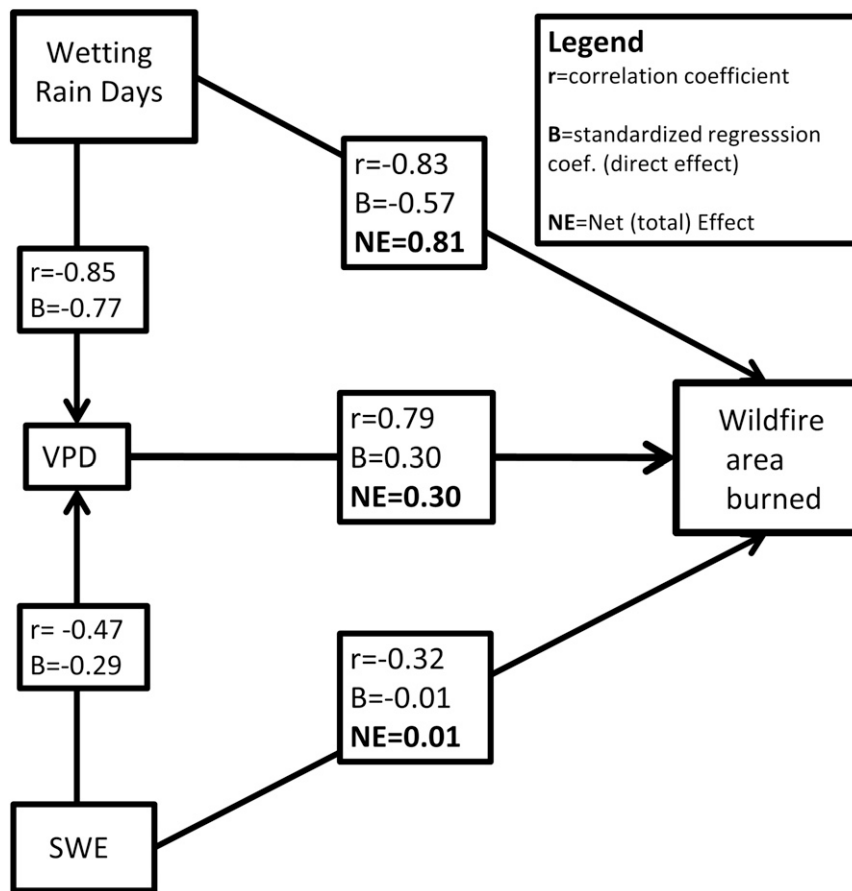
Wetting Rain Days

Legend
r=correlation coefficient

B=standardized regresssion coef. (direct effect)

NE=Net (total) Effect

r=-0.83
B=-0.57
NE=0.81

r=-0.85
B=-0.77

VPD

r=0.79
B=0.30
NE=0.30

Wildfire area burned

r= -0.47
B=-0.29

r=-0.32
B=-0.01
NE=0.01

SWE